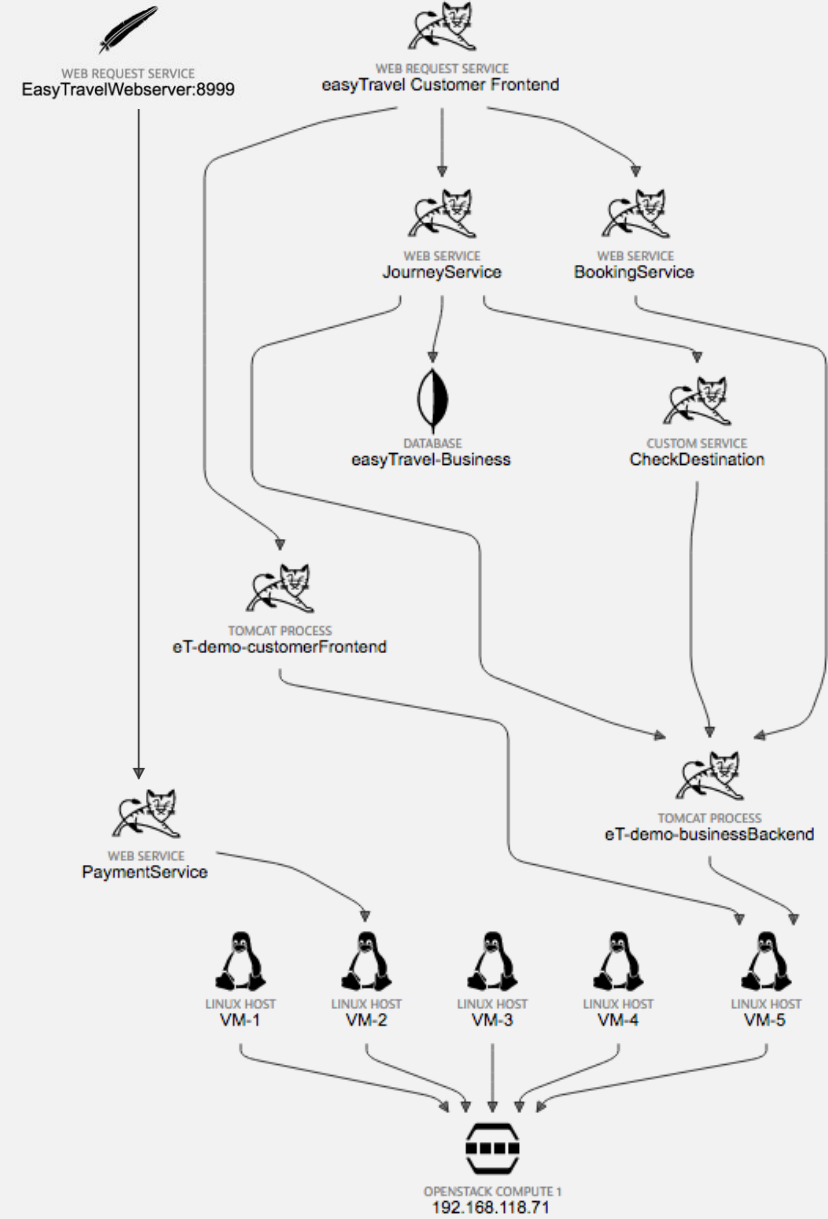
WEB REQUEST SERVICE
EasyTravelWebserver:8999

WEB REQUEST SERVICE
easyTravel Customer Frontend

WEB SERVICE
JourneyService

WEB SERVICE
BookingService

DATABASE
easyTravel-Business

CUSTOM SERVICE
CheckDestination

TOMCAT PROCESS
eT-demo-customerFrontend

TOMCAT PROCESS
eT-demo-businessBackend

WEB SERVICE
PaymentService

LINUX HOST
VM-1

LINUX HOST
VM-2

LINUX HOST
VM-3

LINUX HOST
VM-4

LINUX HOST
VM-5

OPENSTACK COMPUTE 1
192.168.118.71